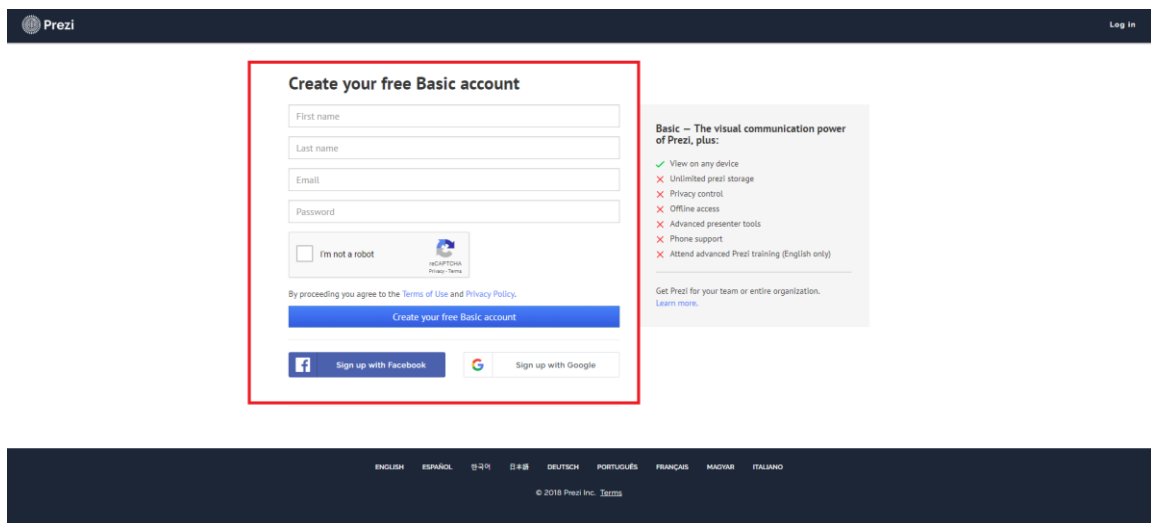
Prezi

Log in

Create your free Basic account

First name

Last name

Email

Password

I'm not a robot

reCAPTCHA
Privacy - Terms

By proceeding you agree to the Terms of Use and Privacy Policy.

Create your free Basic account

Sign up with Facebook

Sign up with Google

Basic — The visual communication power of Prezi, plus:

View on any device
Unlimited prezi storage
Privacy control
Offline access
Advanced presenter tools
Phone support
Attend advanced Prezi training (English only)

Get Prezi for your team or entire organization.
Learn more.

ENGLISH ESPAÑOL 한국어 日本語 DEUTSCH PORTUGUÊS FRANÇAIS MAGYAR ITALIANO

© 2018 Prezi Inc. Terms